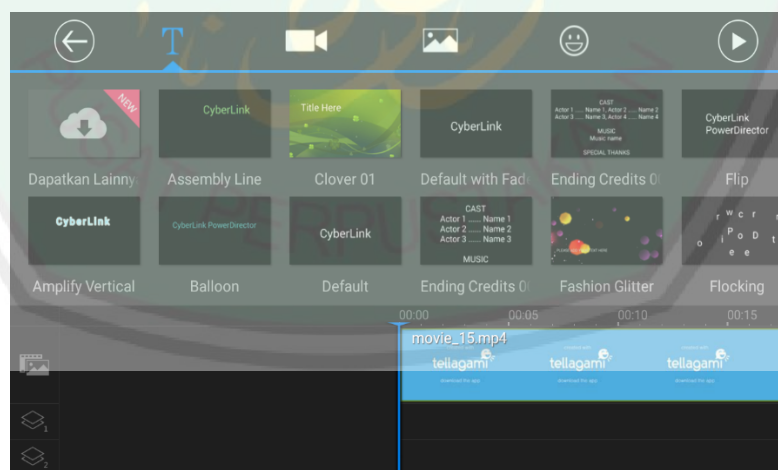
T

NEW

Dapatkan Lainny

CyberLink

Assembly Line

Title Here

Clover 01

CyberLink

Default with Fad

CAST
Actor 1 ...... Name 1, Actor 2 ...... Name 2
Actor 3 ...... Name 3, Actor 4 ...... Name 4
MUSIC
Music name
SPECIAL THANKS

Ending Credits 0

CyberLink PowerDirector

Flip

CyberLink

Amplify Vertical

CyberLink PowerDirector

Balloon

CyberLink

Default

CAST
Actor 1 ...... Name 1
Actor 2 ...... Name 2
Actor 3 ...... Name 3
MUSIC

Ending Credits 0

Fashion Glitter

r w c r
o i P o D t
e e

Flocking

00:00
00:05
00:10
00:15

movie_15.mp4

tellagami
download the app
tellagami
download the app
tellagami
download the app

1
2